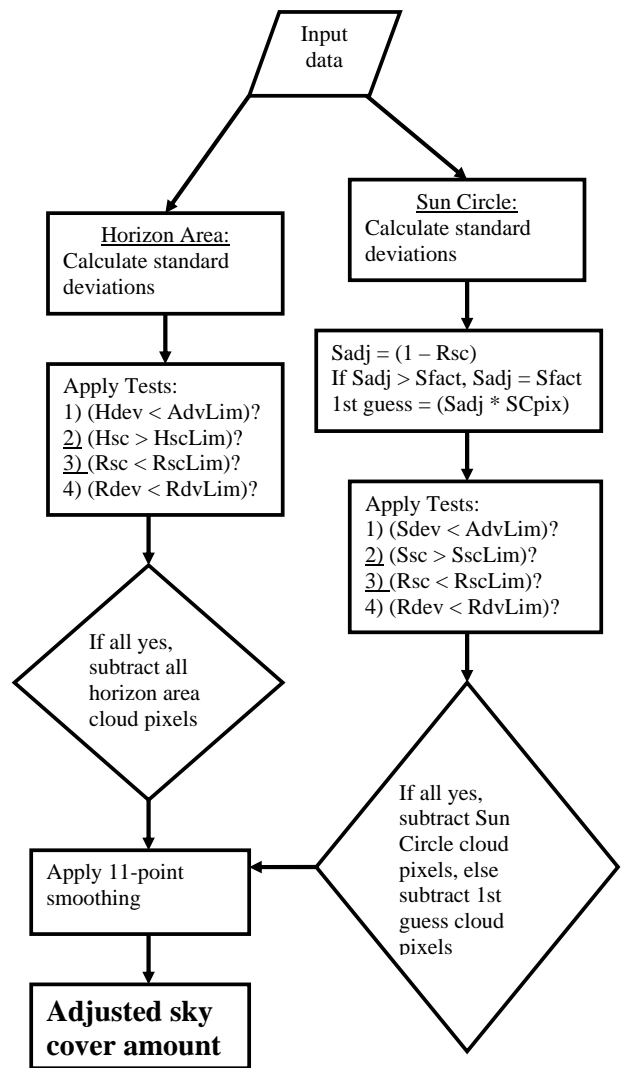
Input data

Horizon Area:
Calculate standard deviations

Sun Circle:
Calculate standard deviations

Sadj = (1 – Rsc)
If Sadj > Sfact, Sadj = Sfact
1st guess = (Sadj * SCpix)

Apply Tests:
1) (Hdev < AdvLim)?
2) (Hsc > HscLim)?
3) (Rsc < RscLim)?
4) (Rdev < RdvLim)?

Apply Tests:
1) (Sdev < AdvLim)?
2) (Ssc > SscLim)?
3) (Rsc < RscLim)?
4) (Rdev < RdvLim)?

If all yes, subtract all horizon area cloud pixels

If all yes, subtract Sun Circle cloud pixels, else subtract 1st guess cloud pixels

Apply 11-point smoothing

Adjusted sky cover amount